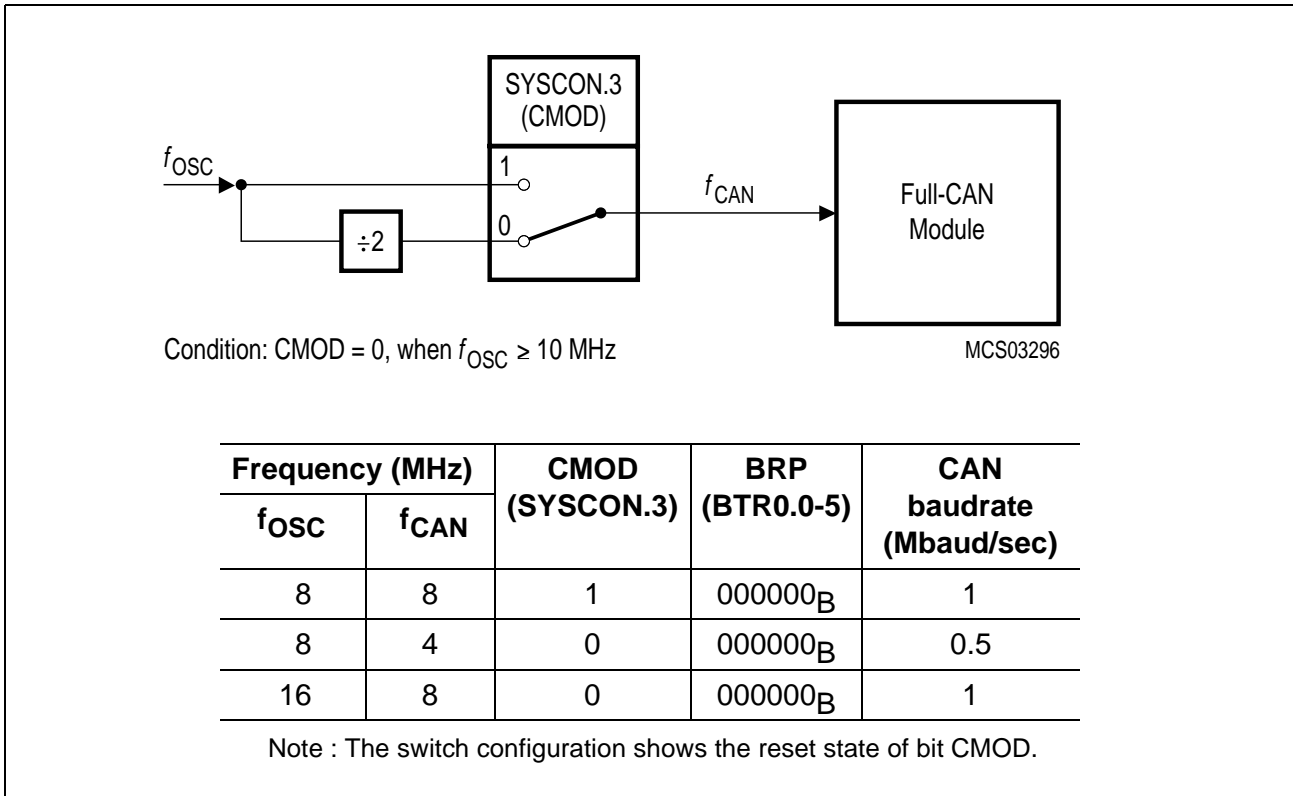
SYSCON.3 (CMOD)

$f_{OSC}$

1

0

÷2

$f_{CAN}$

Full-CAN Module

Condition: CMOD = 0, when $f_{OSC} \geq 10$ MHz

MCS03296

| Frequency (MHz) | | CMOD (SYSCON.3) | BRP (BTR0.0-5) | CAN baudrate (Mbaud/sec) |
|---|---|---|---|---|
| $f_{OSC}$ | $f_{CAN}$ | | | |
| 8 | 8 | 1 | $000000_B$ | 1 |
| 8 | 4 | 0 | $000000_B$ | 0.5 |
| 16 | 8 | 0 | $000000_B$ | 1 |

Note : The switch configuration shows the reset state of bit CMOD.